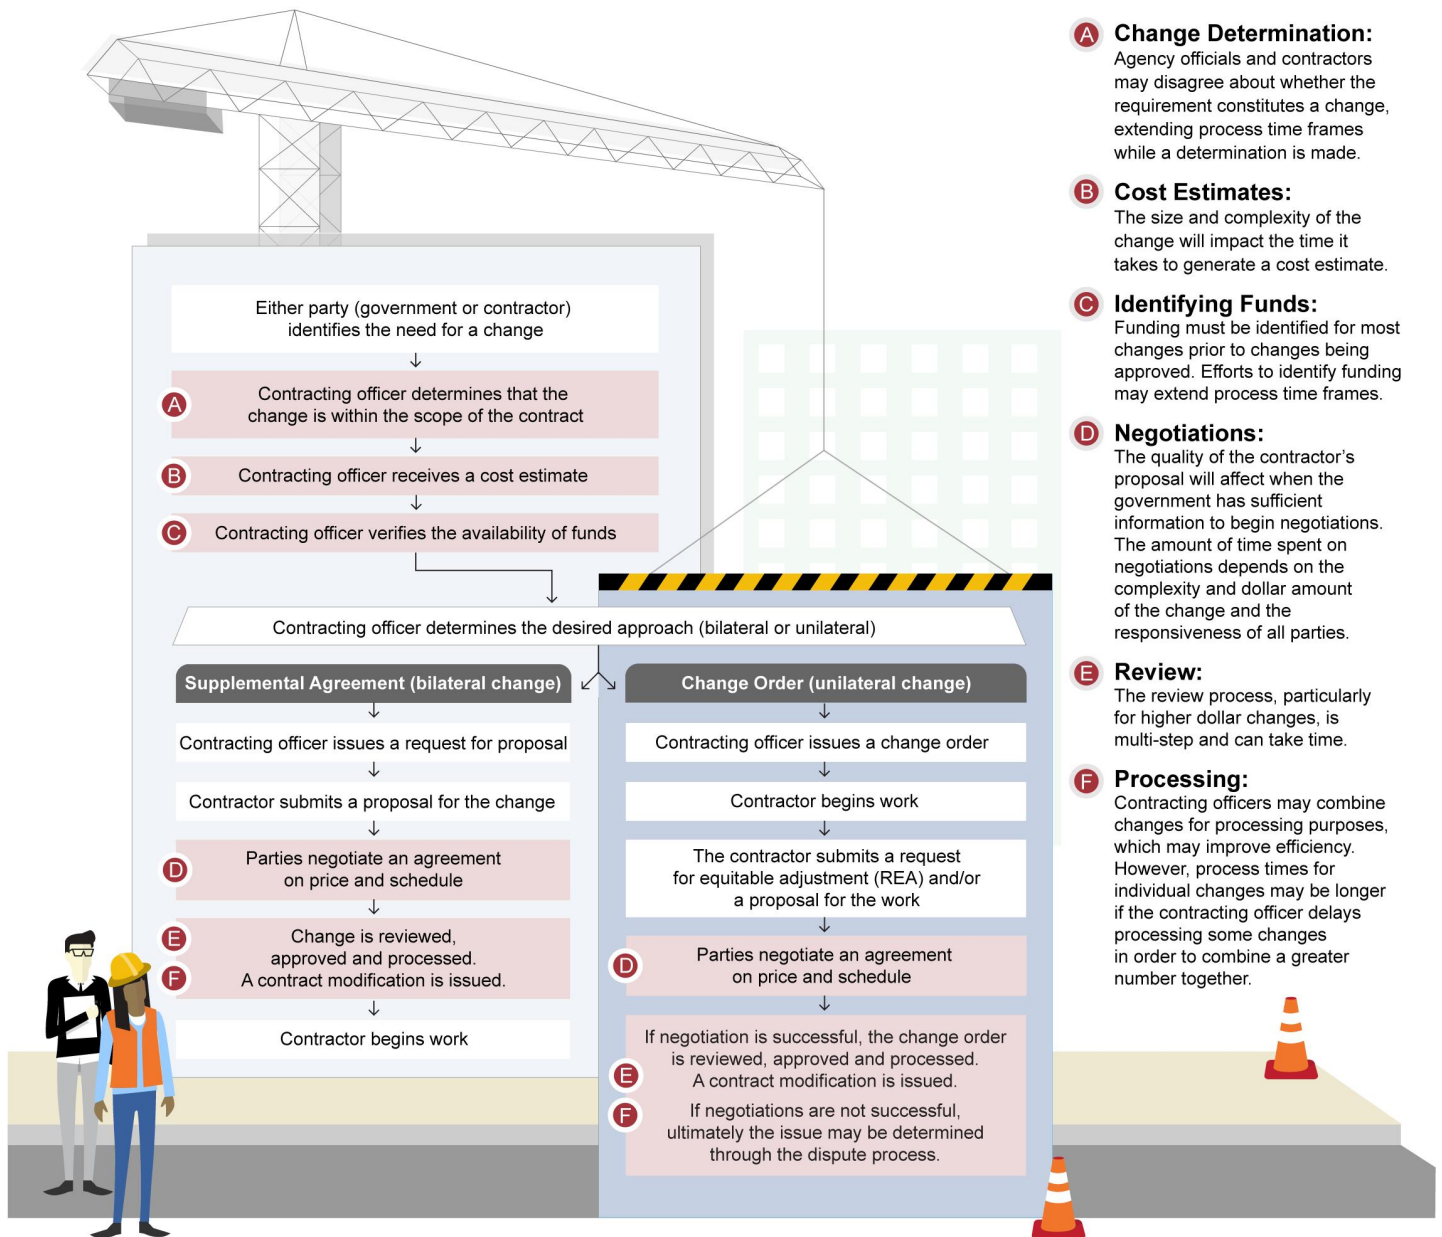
Either party (government or contractor) identifies the need for a change

A Contracting officer determines that the change is within the scope of the contract

B Contracting officer receives a cost estimate

C Contracting officer verifies the availability of funds

Contracting officer determines the desired approach (bilateral or unilateral)

Supplemental Agreement (bilateral change)

Contracting officer issues a request for proposal

Contractor submits a proposal for the change

D Parties negotiate an agreement on price and schedule

E F Change is reviewed, approved and processed. A contract modification is issued.

Contractor begins work

Change Order (unilateral change)

Contracting officer issues a change order

Contractor begins work

The contractor submits a request for equitable adjustment (REA) and/or a proposal for the work

D Parties negotiate an agreement on price and schedule

E If negotiation is successful, the change order is reviewed, approved and processed. A contract modification is issued.

F If negotiations are not successful, ultimately the issue may be determined through the dispute process.

A Change Determination:
Agency officials and contractors may disagree about whether the requirement constitutes a change, extending process time frames while a determination is made.

B Cost Estimates:
The size and complexity of the change will impact the time it takes to generate a cost estimate.

C Identifying Funds:
Funding must be identified for most changes prior to changes being approved. Efforts to identify funding may extend process time frames.

D Negotiations:
The quality of the contractor's proposal will affect when the government has sufficient information to begin negotiations. The amount of time spent on negotiations depends on the complexity and dollar amount of the change and the responsiveness of all parties.

E Review:
The review process, particularly for higher dollar changes, is multi-step and can take time.

F Processing:
Contracting officers may combine changes for processing purposes, which may improve efficiency. However, process times for individual changes may be longer if the contracting officer delays processing some changes in order to combine a greater number together.